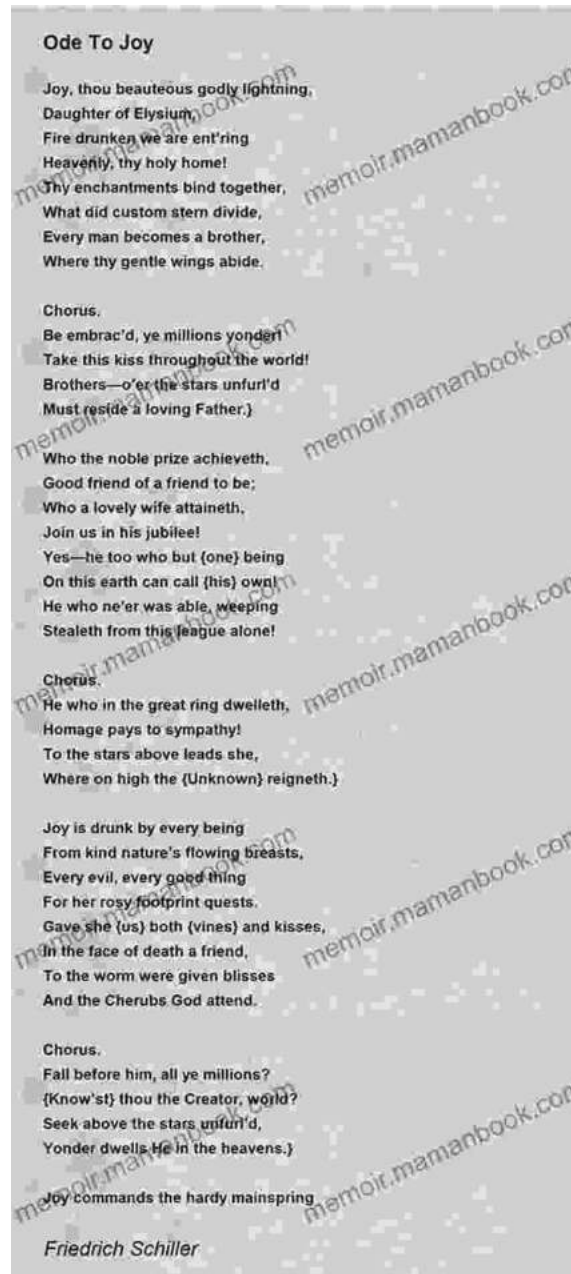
Ode To Joy

Joy, thou beauteous godly lightning,
Daughter of Elysium,
Fire drunken we are ent'ring
Heavenly, thy holy home!
Thy enchantments bind together,
What did custom stern divide,
Every man becomes a brother,
Where thy gentle wings abide.

Chorus.
Be embrac'd, ye millions yonder!
Take this kiss throughout the world!
Brothers—o'er the stars unfurl'd
Must reside a loving Father.}

Who the noble prize achieveth,
Good friend of a friend to be;
Who a lovely wife attaineth,
Join us in his jubilee!
Yes—he too who but {one} being
On this earth can call {his} own!
He who ne'er was able, weeping
Stealeth from this league alone!

Chorus.
He who in the great ring dwelleth,
Homage pays to sympathy!
To the stars above leads she,
Where on high the {Unknown} reigneth.}

Joy is drunk by every being
From kind nature's flowing breasts,
Every evil, every good thing
For her rosy footprint quests.
Gave she {us} both {vines} and kisses,
In the face of death a friend,
To the worm were given blisses
And the Cherubs God attend.

Chorus.
Fall before him, all ye millions?
{Know'st} thou the Creator, world?
Seek above the stars unfurl'd,
Yonder dwells He in the heavens.}

Joy commands the hardy mainspring

Friedrich Schiller

memoir.mamanbook.com
memoir.mamanbook.com
memoir.mamanbook.com
memoir.mamanbook.com
memoir.mamanbook.com
memoir.mamanbook.com
memoir.mamanbook.com
memoir.mamanbook.com
memoir.mamanbook.com
memoir.mamanbook.com